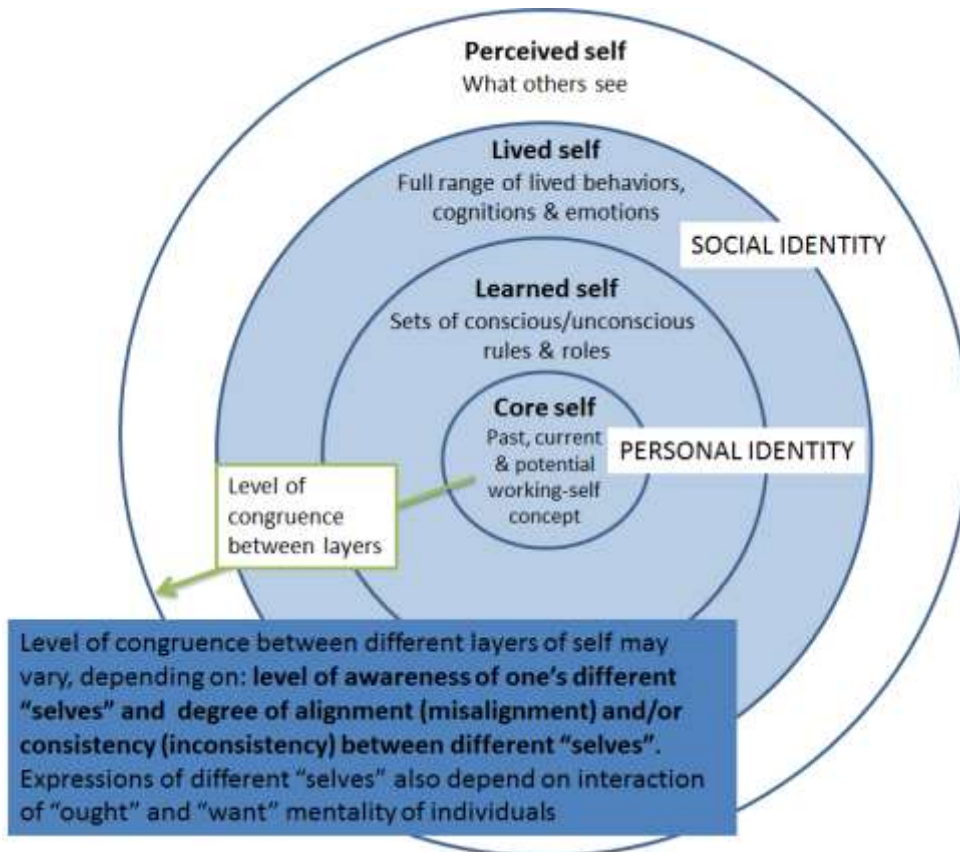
**Perceived self**
What others see

**Lived self**
Full range of lived behaviors, cognitions & emotions

SOCIAL IDENTITY

**Learned self**
Sets of conscious/unconscious rules & roles

**Core self**
Past, current & potential working-self concept

PERSONAL IDENTITY

Level of congruence between layers

Level of congruence between different layers of self may vary, depending on: **level of awareness of one's different "selves" and degree of alignment (misalignment) and/or consistency (inconsistency) between different "selves".** Expressions of different "selves" also depend on interaction of "ought" and "want" mentality of individuals